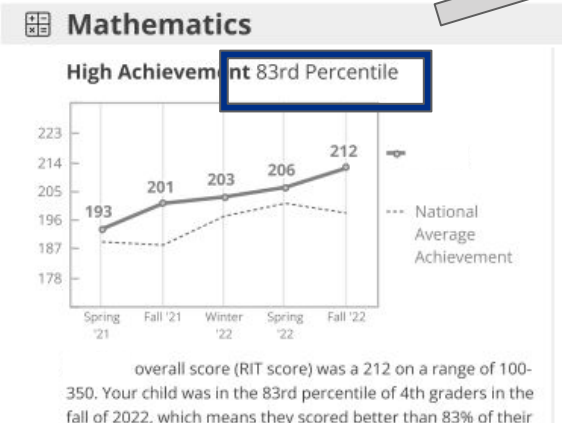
Mathematics

High Achievement 83rd Percentile

223
214
205
196
187
178

193
201
203
206
212

Spring '21
Fall '21
Winter '22
Spring '22
Fall '22

--- National Average Achievement

overall score (RIT score) was a 212 on a range of 100-350. Your child was in the 83rd percentile of 4th graders in the fall of 2022, which means they scored better than 83% of their